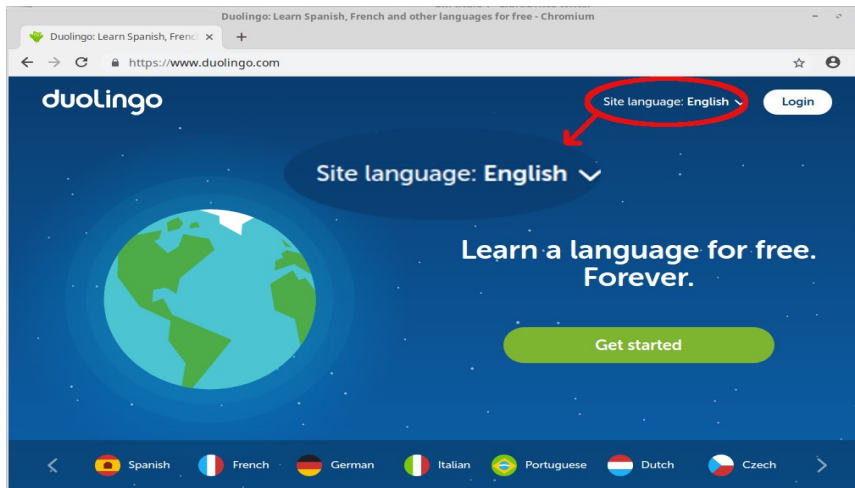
Duolingo: Learn Spanish, French and other languages for free - Chromium

Duolingo: Learn Spanish, Frenc ×

https://www.duolingo.com

duolingo

Site language: English

Login

Site language: English

Learn a language for free. Forever.

Get started

Spanish French German Italian Portuguese Dutch Czech